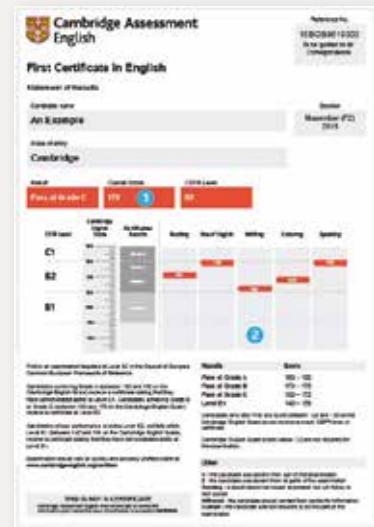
Cambridge Assessment English

Reference No.
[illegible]

First Certificate in English

Statement of Results

Candidate name
An Example

Session
November (F2) 2015

Place of entry
Cambridge

Result
Pass at Grade C

Overall Score
170

CEFR Level
B2

1

| CEFR level | Cambridge English Scale | Certificate Awards | Reading | Use of English | Writing | Listening | Speaking |
|---|---|---|---|---|---|---|---|
| C1 | | | | | | | |
| B2 | | | | | | | |
| B1 | | | | | | | |

2

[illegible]

| Results | Score |
|---|---|
| Pass at Grade A | 180 – 190 |
| Pass at Grade B | 173 – 179 |
| Pass at Grade C | 160 – 172 |
| Level B1 | 140 – 159 |

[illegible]

Other

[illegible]

THIS IS NOT A CERTIFICATE
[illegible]